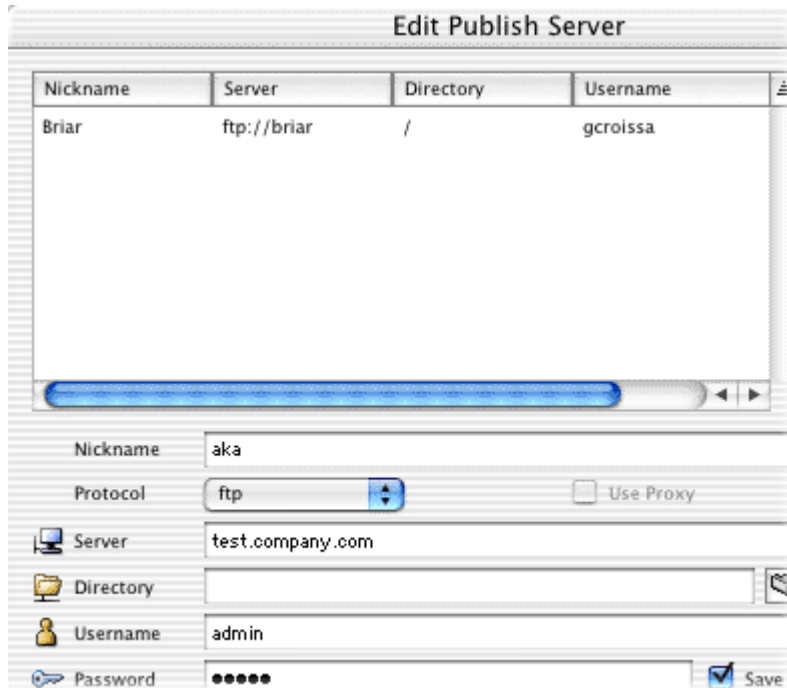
Edit Publish Server

| Nickname | Server | Directory | Username |
|---|---|---|---|
| Briar | ftp://briar | / | gcroissa |

Nickname aka

Protocol ftp

Use Proxy

Server test.company.com

Directory

Username admin

Password ●●●●●

Save